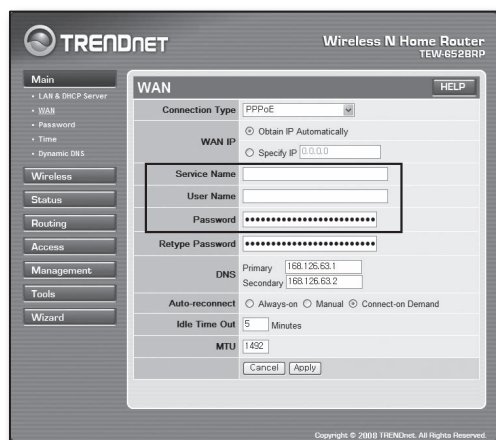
TRENDNET

Wireless N Home Router
TEW-652BRP

Main
• LAN & DHCP Server
• WAN
• Password
• Time
• Dynamic DNS

Wireless
Status
Routing
Access
Management
Tools
Wizard

WAN

HELP

| | |
|---|---|
| Connection Type | PPPoE |
| WAN IP | Obtain IP Automatically<br>Specify IP 0.0.0.0 |
| Service Name | |
| User Name | |
| Password | •••••••••••••••••••••••••• |
| Retype Password | •••••••••••••••••••••••••• |
| DNS | Primary 168.126.63.1<br>Secondary 168.126.63.2 |
| Auto-reconnect | Always-on Manual Connect-on Demand |
| Idle Time Out | 5 Minutes |
| MTU | 1492 |

Cancel Apply

Copyright © 2008 TRENDnet. All Rights Reserved.